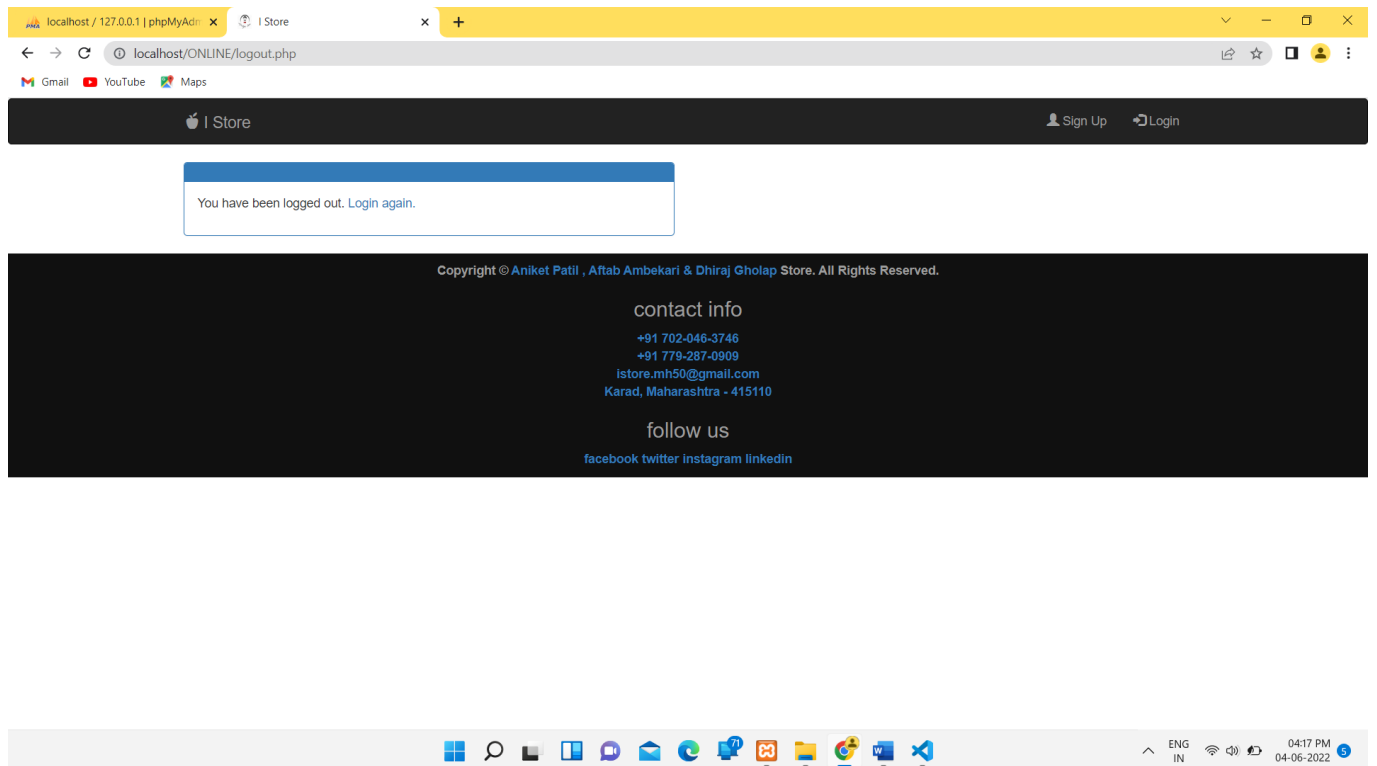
localhost / 127.0.0.1 | phpMyAdm ×
I Store ×
+

localhost/ONLINE/logout.php

Gmail YouTube Maps

I Store
Sign Up Login

You have been logged out. Login again.

Copyright © Aniket Patil , Aftab Ambekari & Dhiraj Gholap Store. All Rights Reserved.

contact info

+91 702-046-3746
+91 779-287-0909
istore.mh50@gmail.com
Karad, Maharashtra - 415110

follow us

facebook twitter instagram linkedin

71

ENG IN
04:17 PM 04-06-2022
5